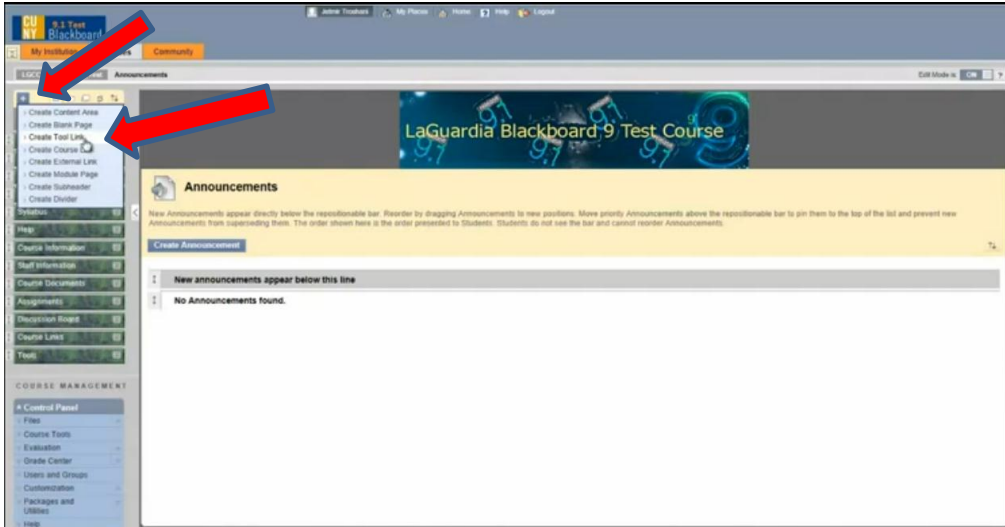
CU NY 9.1 Test Blackboard

Jelmie Troshani My Places Home Help Logout

My Institution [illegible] Community

LGCC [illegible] Announcements

Edit Mode is ON

Create Content Area
Create Blank Page
Create Tool Link
Create Course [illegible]
Create External Link
Create Module Page
Create Subheader
Create Divider

Syllabus
Help
Course Information
Staff Information
Course Documents
Assignments
Discussion Board
Course Links
Tools

COURSE MANAGEMENT

Control Panel
Files
Course Tools
Evaluation
Grade Center
Users and Groups
Customization
Packages and Utilities
Help

LaGuardia Blackboard 9 Test Course

Announcements

New Announcements appear directly below the repositionable bar. Reorder by dragging Announcements to new positions. Move priority Announcements above the repositionable bar to pin them to the top of the list and prevent new Announcements from superseding them. The order shown here is the order presented to Students. Students do not see the bar and cannot reorder Announcements.

Create Announcement

New announcements appear below this line

No Announcements found.